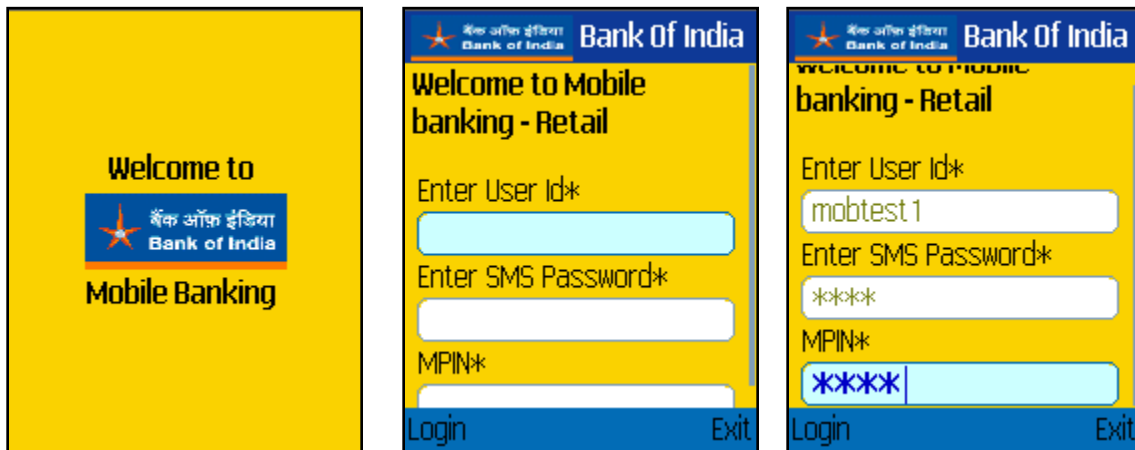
Welcome to

बैंक ऑफ़ इंडिया
Bank of India

Mobile Banking

बैंक ऑफ़ इंडिया
Bank of India
Bank Of India

Welcome to Mobile banking - Retail

Enter User Id*

Enter SMS Password*

MPIN*

Login Exit

बैंक ऑफ़ इंडिया
Bank of India
Bank Of India

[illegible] banking - Retail

Enter User Id*

mobtest1

Enter SMS Password*

****

MPIN*

****

Login Exit